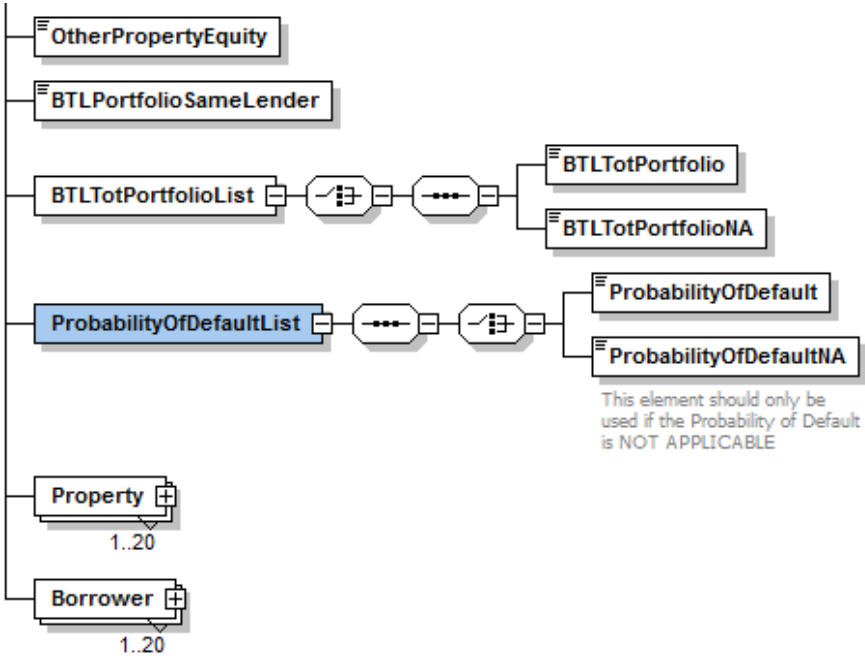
OtherPropertyEquity

BTLPortfolioSameLender

BTLTotPortfolioList

BTLTotPortfolio

BTLTotPortfolioNA

ProbabilityOfDefaultList

ProbabilityOfDefault

ProbabilityOfDefaultNA

This element should only be used if the Probability of Default is NOT APPLICABLE

Property

1..20

Borrower

1..20